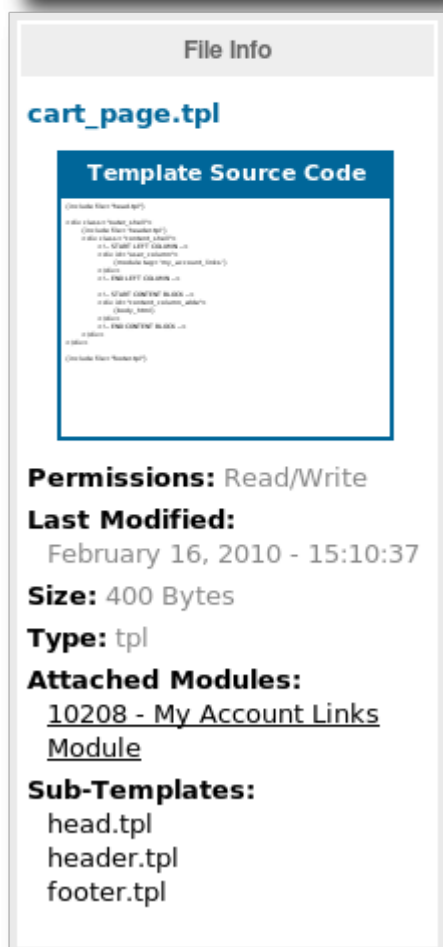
File Info

cart_page.tpl

Template Source Code

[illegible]

Permissions: Read/Write

Last Modified:
February 16, 2010 - 15:10:37

Size: 400 Bytes

Type: tpl

Attached Modules:
10208 - My Account Links Module

Sub-Templates:
head.tpl
header.tpl
footer.tpl